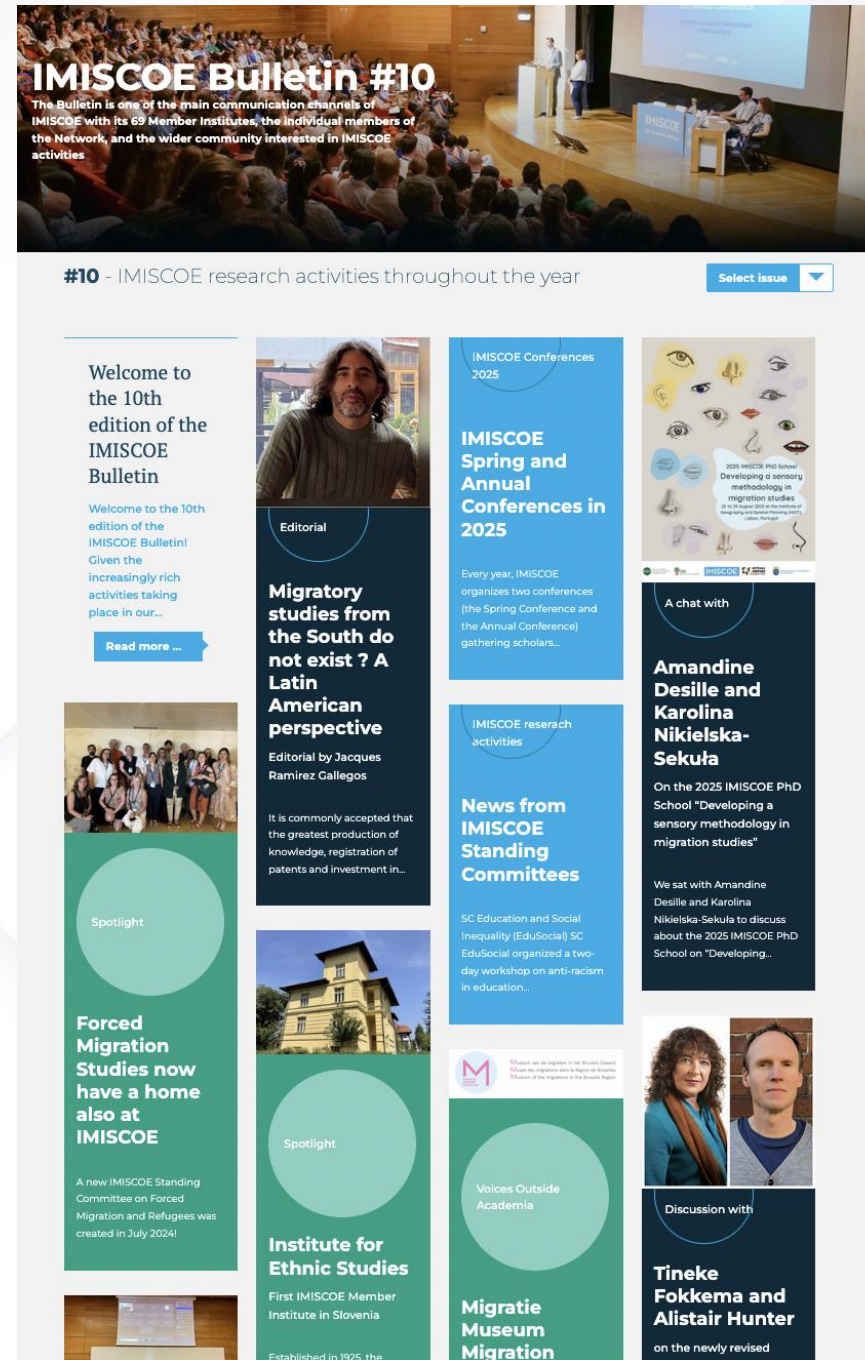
IMISCOE Bulletin #10

The Bulletin is one of the main communication channels of IMISCOE with its 69 Member Institutes, the individual members of the Network, and the wider community interested in IMISCOE activities

#10 - IMISCOE research activities throughout the year

Select issue

Welcome to the 10th edition of the IMISCOE Bulletin

Welcome to the 10th edition of the IMISCOE Bulletin! Given the increasingly rich activities taking place in our...

Read more ...

Spotlight

Forced Migration Studies now have a home also at IMISCOE

A new IMISCOE Standing Committee on Forced Migration and Refugees was created in July 2024!

Editorial

Migratory studies from the South do not exist ? A Latin American perspective

Editorial by Jacques Ramirez Gallegos

It is commonly accepted that the greatest production of knowledge, registration of patents and investment in...

Spotlight

Institute for Ethnic Studies

First IMISCOE Member Institute in Slovenia

Established in 1925, the

IMISCOE Conferences 2025

IMISCOE Spring and Annual Conferences in 2025

Every year, IMISCOE organizes two conferences (the Spring Conference and the Annual Conference) gathering scholars...

IMISCOE research activities

News from IMISCOE Standing Committees

SC Education and Social Inequality (EduSocial) SC EduSocial organized a two-day workshop on anti-racism in education...

Museum van de migratie in het Brussels Gewest
Musée des migrations dans la Région de Bruxelles
Museum of the migrations in the Brussels Region

Voices Outside Academia

Migratie Museum Migration

2025 IMISCOE PhD School
Developing a sensory methodology in migration studies

A chat with

Amandine Desille and Karolina Nikielska-Sekuła

On the 2025 IMISCOE PhD School "Developing a sensory methodology in migration studies"

We sat with Amandine Desille and Karolina Nikielska-Sekuła to discuss about the 2025 IMISCOE PhD School on "Developing...

Discussion with

Tineke Fokkema and Alistair Hunter

on the newly revised